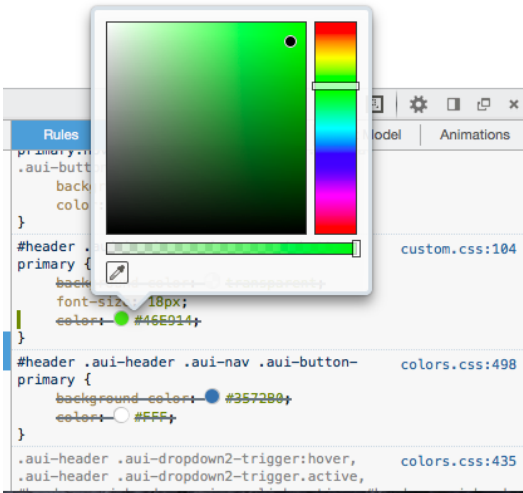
Rules
odel
Animations
primary:h
.aui-butt
backg
colo
}
#header .
primary {
background-color: transparent;
font-size: 18px;
color: #46E014;
}
custom.css:104
#header .aui-header .aui-nav .aui-button-primary {
background-color: #3572B0;
color: #FFF;
}
colors.css:498
.aui-header .aui-dropdown2-trigger:hover,
.aui-header .aui-dropdown2-trigger.active,
colors.css:435